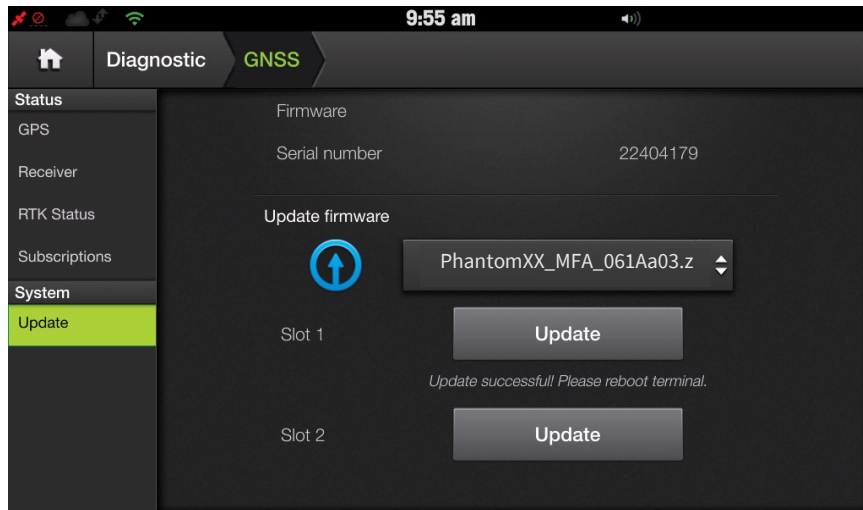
9:55 am

Diagnostic
GNSS

Status
GPS
Receiver
RTK Status
Subscriptions
System
Update

Firmware
Serial number 22404179

Update firmware
PhantomXX_MFA_061Aa03.z

Slot 1
Update
Update successful! Please reboot terminal.

Slot 2
Update